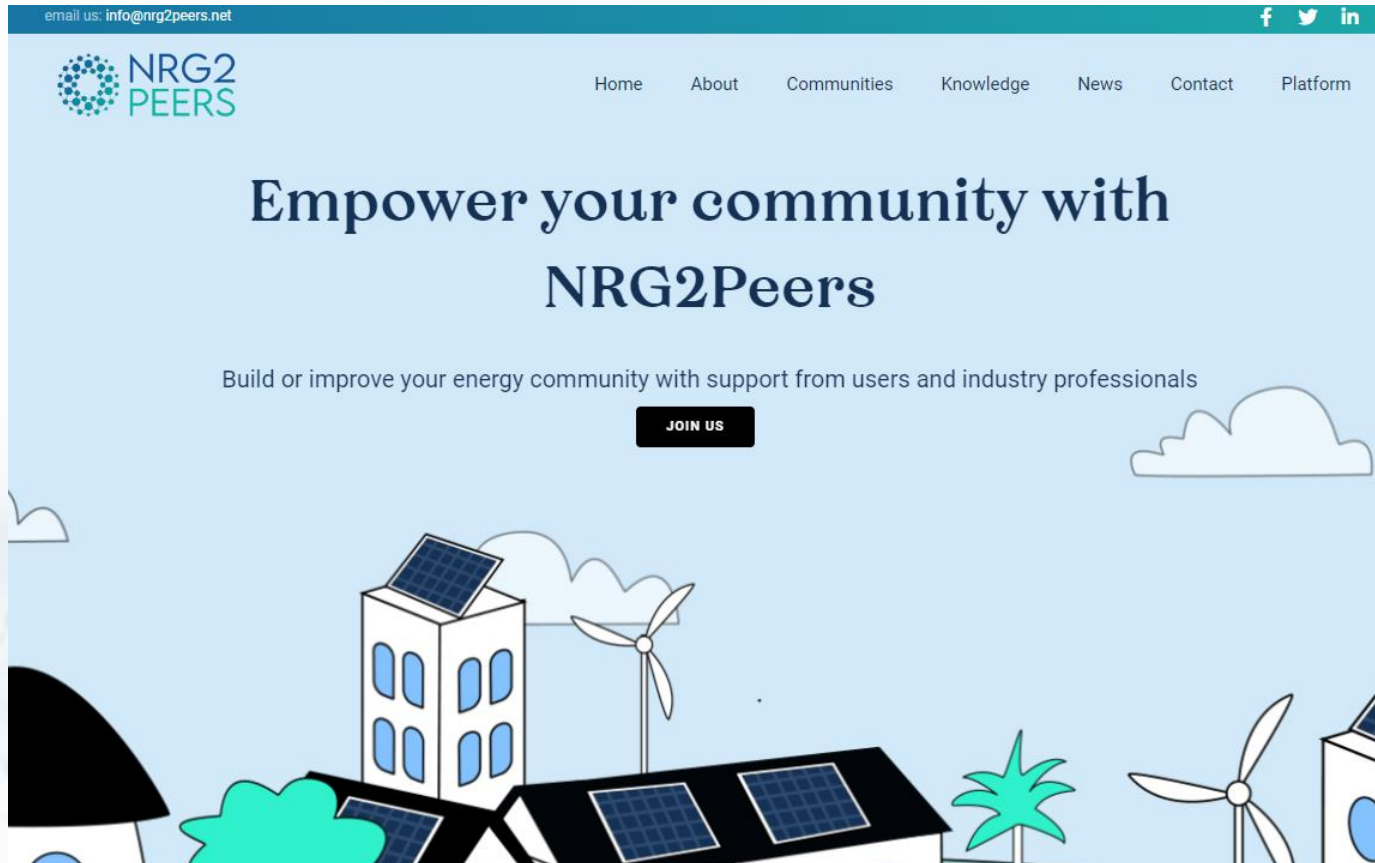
email us: info@nrg2peers.net

NRG2 PEERS

Home About Communities Knowledge News Contact Platform

Empower your community with NRG2Peers

Build or improve your energy community with support from users and industry professionals

JOIN US